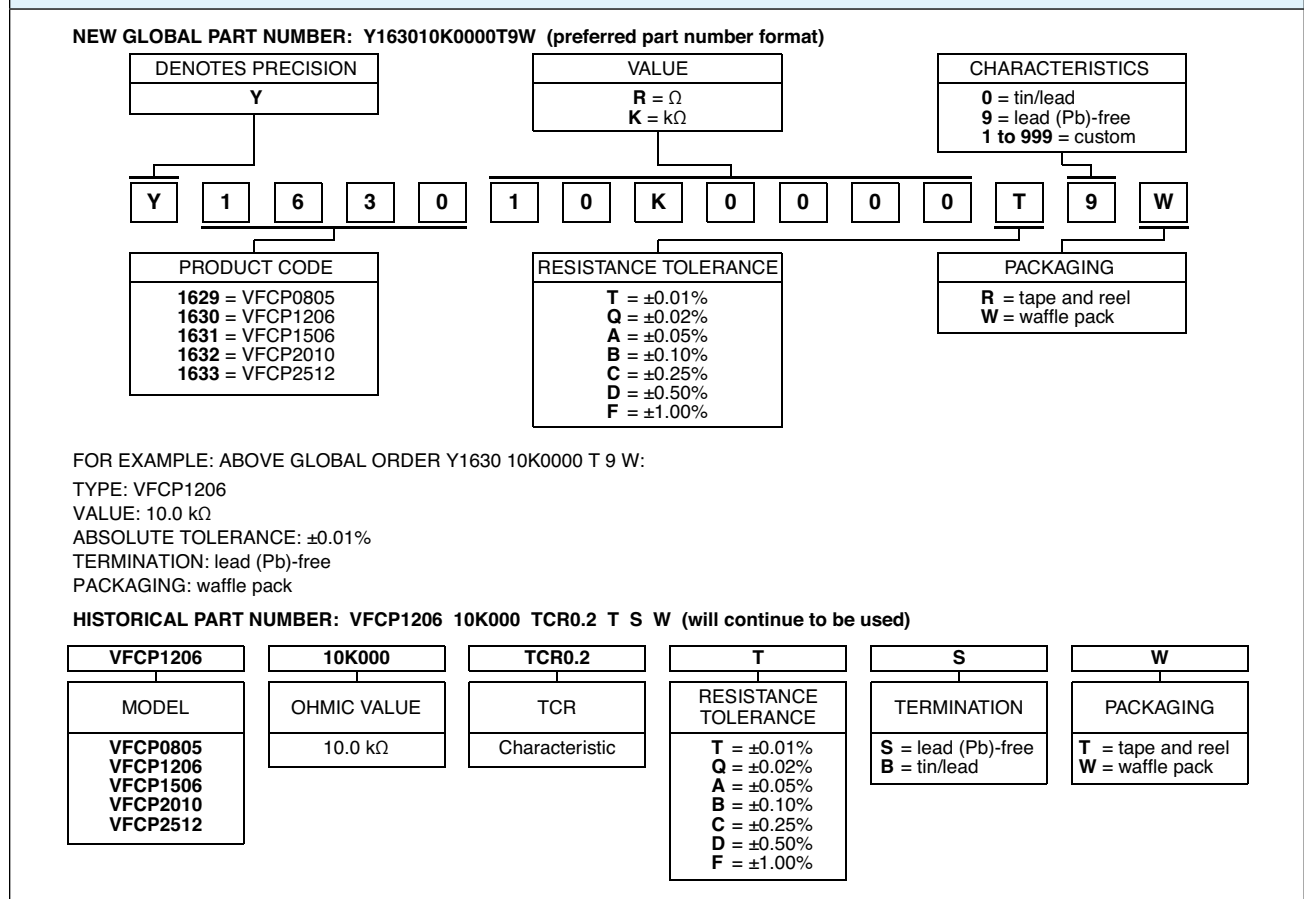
NEW GLOBAL PART NUMBER: Y163010K0000T9W (preferred part number format)

DENOTES PRECISION
Y

VALUE
R = Ω
K = kΩ

CHARACTERISTICS
0 = tin/lead
9 = lead (Pb)-free
1 to 999 = custom

Y 1 6 3 0 1 0 K 0 0 0 0 T 9 W

PRODUCT CODE
1629 = VFCP0805
1630 = VFCP1206
1631 = VFCP1506
1632 = VFCP2010
1633 = VFCP2512

RESISTANCE TOLERANCE
T = ±0.01%
Q = ±0.02%
A = ±0.05%
B = ±0.10%
C = ±0.25%
D = ±0.50%
F = ±1.00%

PACKAGING
R = tape and reel
W = waffle pack

FOR EXAMPLE: ABOVE GLOBAL ORDER Y1630 10K0000 T 9 W:
TYPE: VFCP1206
VALUE: 10.0 kΩ
ABSOLUTE TOLERANCE: ±0.01%
TERMINATION: lead (Pb)-free
PACKAGING: waffle pack

HISTORICAL PART NUMBER: VFCP1206 10K000 TCR0.2 T S W (will continue to be used)

VFCP1206
MODEL
VFCP0805
VFCP1206
VFCP1506
VFCP2010
VFCP2512

10K000
OHMIC VALUE
10.0 kΩ

TCR0.2
TCR
Characteristic

T
RESISTANCE TOLERANCE
T = ±0.01%
Q = ±0.02%
A = ±0.05%
B = ±0.10%
C = ±0.25%
D = ±0.50%
F = ±1.00%

S
TERMINATION
S = lead (Pb)-free
B = tin/lead

W
PACKAGING
T = tape and reel
W = waffle pack